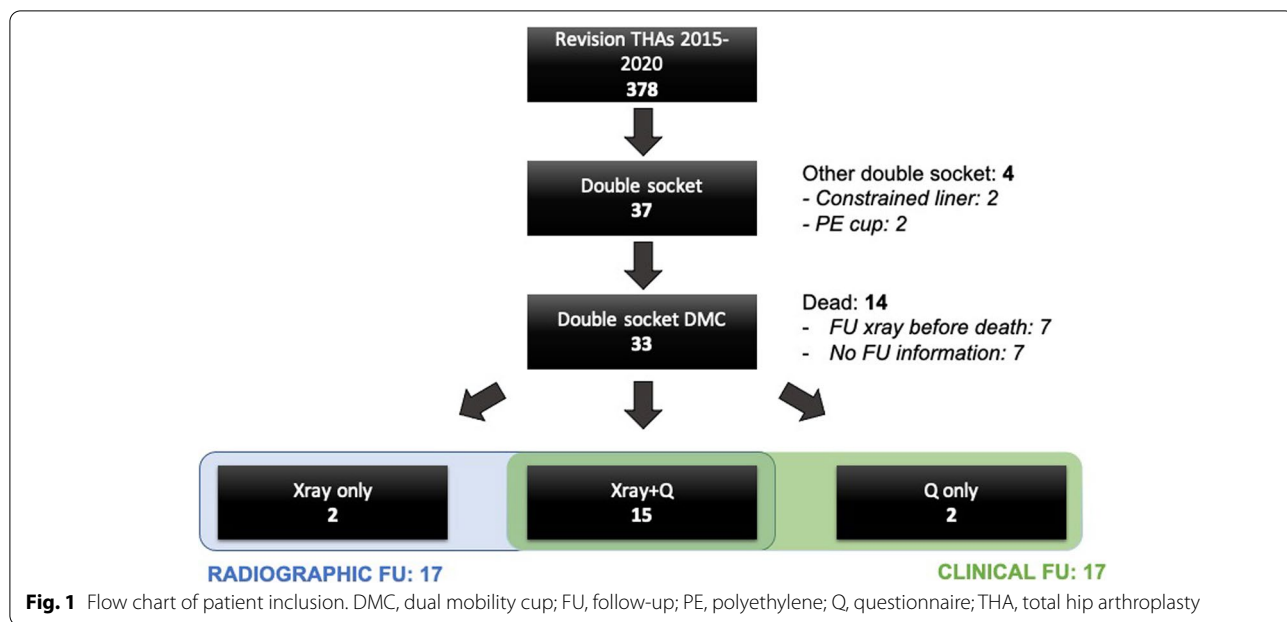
Revision THAs 2015-2020
378

Double socket
37

Other double socket: 4
- Constrained liner: 2
- PE cup: 2

Double socket DMC
33

Dead: 14
- FU xray before death: 7
- No FU information: 7

Xray only
2

Xray+Q
15

Q only
2

RADIOGRAPHIC FU: 17

CLINICAL FU: 17

Fig. 1 Flow chart of patient inclusion. DMC, dual mobility cup; FU, follow-up; PE, polyethylene; Q, questionnaire; THA, total hip arthroplasty